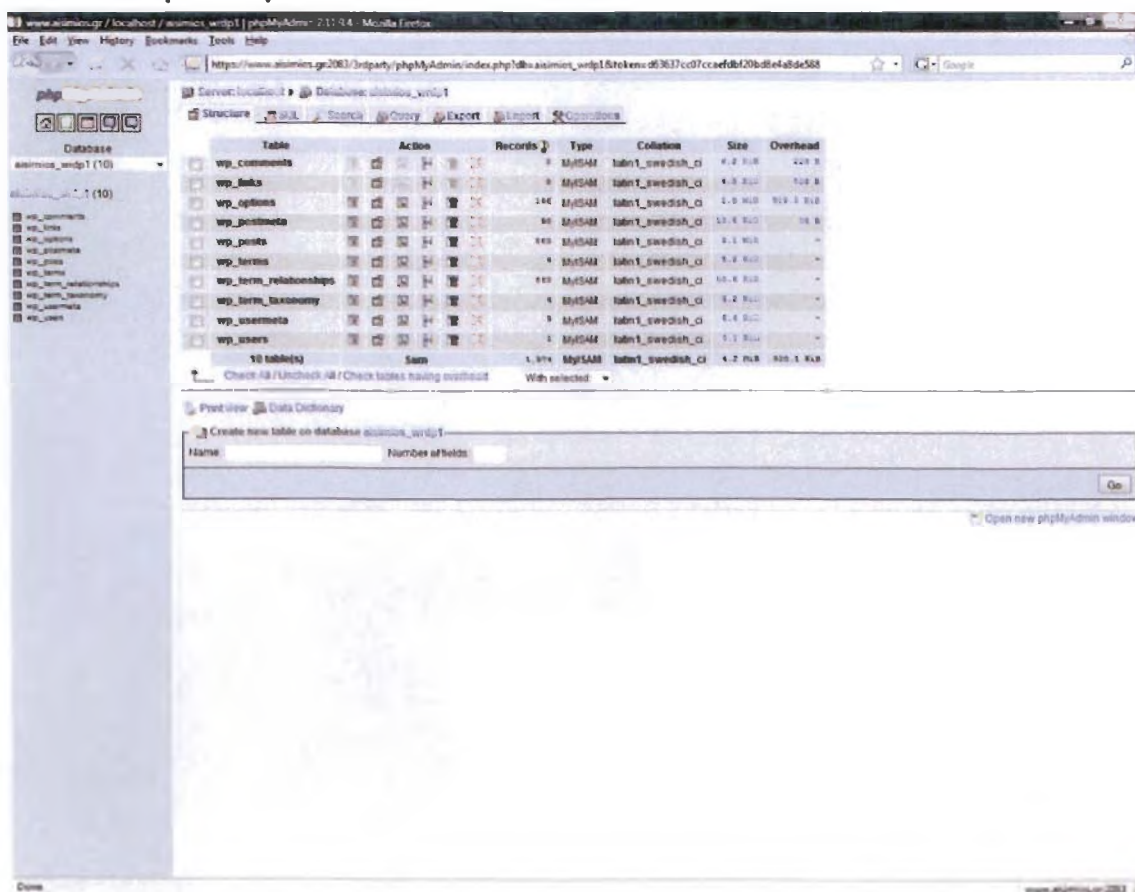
www.aisimios.gr / localhost / aisimios_wrdp1 | phpMyAdmin 2.11.9.4 - Mozilla Firefox

File Edit View History Bookmarks Tools Help

https://www.aisimios.gr2083/3rdparty/phpMyAdmin/index.php?db=aisimios_wrdp1&token=d63637cc07ccaefdbf20bd8e4a8de588

Google

php

Database

aisimios_wrdp1 (10)

aisimios_wrdp1 (10)

wp_comments
wp_links
wp_options
wp_postmeta
wp_posts
wp_terms
wp_term_relationships
wp_term_taxonomy
wp_usermeta
wp_users

Server: localhost ▸ Database: aisimios_wrdp1

Structure SQL Search Query Export Import Operations

| Table | Action | Records | Type | Collation | Size | Overhead |
|---|---|---|---|---|---|---|
| wp_comments | | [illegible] | MyISAM | latin1_swedish_ci | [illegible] | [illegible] |
| wp_links | | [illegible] | MyISAM | latin1_swedish_ci | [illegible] | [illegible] |
| wp_options | | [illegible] | MyISAM | latin1_swedish_ci | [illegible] | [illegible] |
| wp_postmeta | | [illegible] | MyISAM | latin1_swedish_ci | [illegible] | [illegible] |
| wp_posts | | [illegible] | MyISAM | latin1_swedish_ci | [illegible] | - |
| wp_terms | | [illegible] | MyISAM | latin1_swedish_ci | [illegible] | - |
| wp_term_relationships | | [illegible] | MyISAM | latin1_swedish_ci | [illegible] | - |
| wp_term_taxonomy | | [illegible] | MyISAM | latin1_swedish_ci | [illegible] | - |
| wp_usermeta | | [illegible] | MyISAM | latin1_swedish_ci | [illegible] | - |
| wp_users | | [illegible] | MyISAM | latin1_swedish_ci | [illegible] | - |
| 10 table(s) | Sum | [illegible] | MyISAM | latin1_swedish_ci | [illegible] | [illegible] |

Check All / Uncheck All / Check tables having overhead With selected:

Print view Data Dictionary

Create new table on database aisimios_wrdp1

Name: Number of fields:

Go

Open new phpMyAdmin window

Done